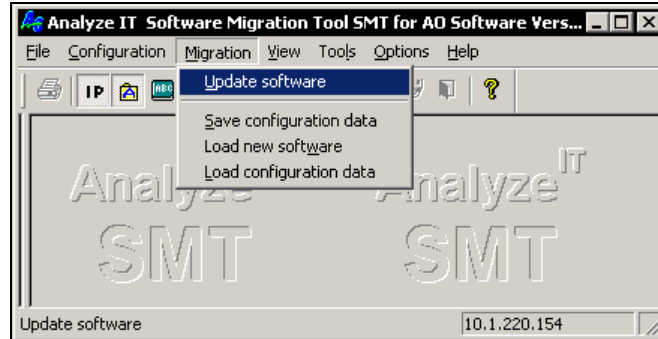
Analyze IT Software Migration Tool SMT for AO Software Vers...

File Configuration Migration View Tools Options Help

IP

Update software

Save configuration data
Load new software
Load configuration data

Analyze SMT

Analyze IT SMT

Update software

10.1.220.154